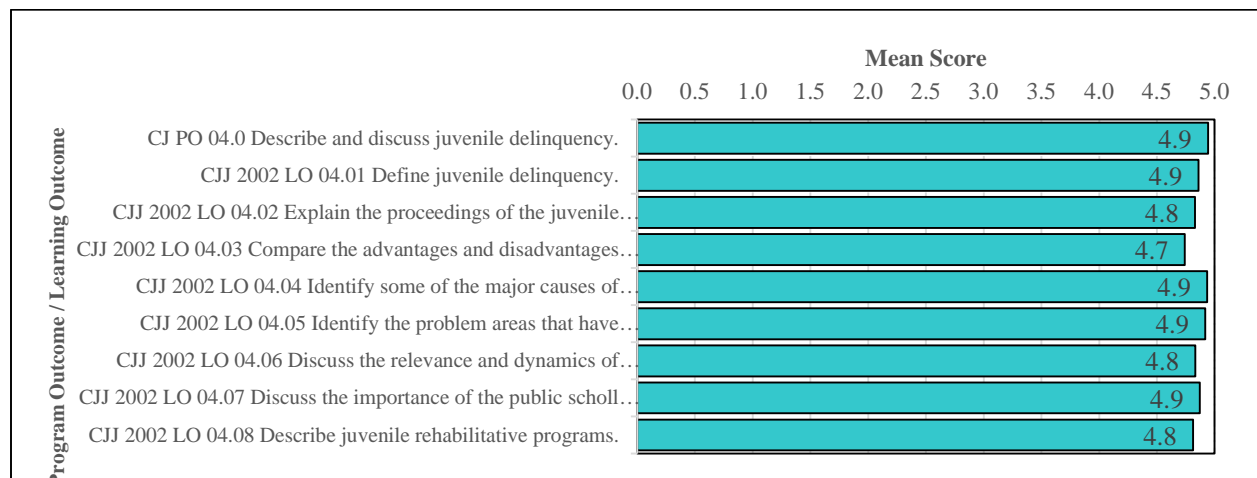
Mean Score

0.0 0.5 1.0 1.5 2.0 2.5 3.0 3.5 4.0 4.5 5.0

Program Outcome / Learning Outcome

CJ PO 04.0 Describe and discuss juvenile delinquency. 4.9
CJJ 2002 LO 04.01 Define juvenile delinquency. 4.9
CJJ 2002 LO 04.02 Explain the proceedings of the juvenile… 4.8
CJJ 2002 LO 04.03 Compare the advantages and disadvantages… 4.7
CJJ 2002 LO 04.04 Identify some of the major causes of… 4.9
CJJ 2002 LO 04.05 Identify the problem areas that have… 4.9
CJJ 2002 LO 04.06 Discuss the relevance and dynamics of… 4.8
CJJ 2002 LO 04.07 Discuss the importance of the public scholl… 4.9
CJJ 2002 LO 04.08 Describe juvenile rehabilitative programs. 4.8